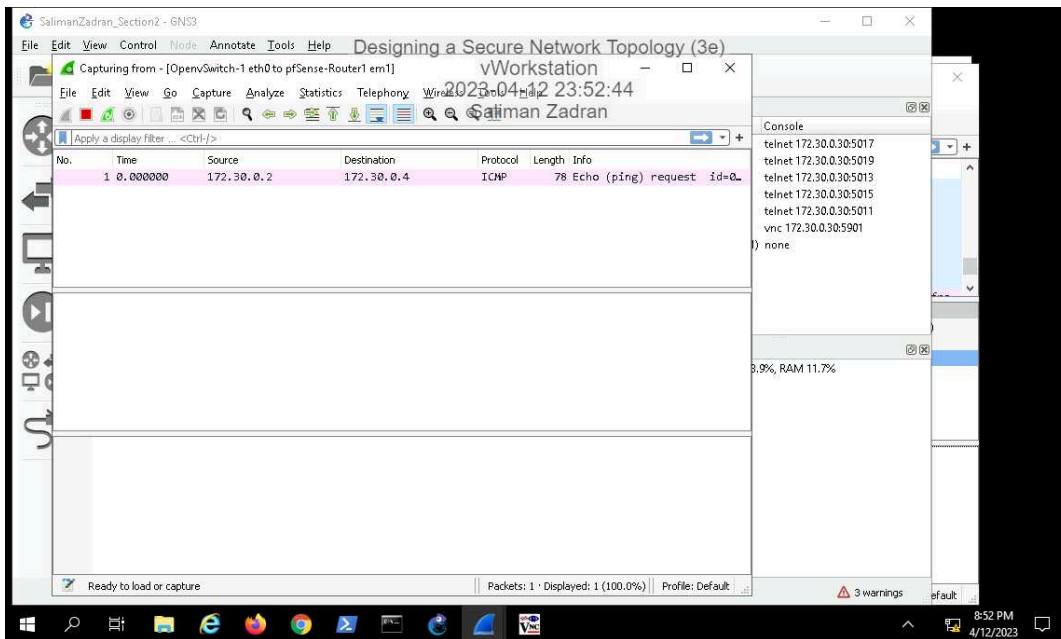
SalimanZadran_Section2 - GNS3

File Edit View Control Node Annotate Tools Help

Designing a Secure Network Topology (3e)
vWorkstation
2023-04-12 23:52:44
Saliman Zadran

Capturing from - [OpenvSwitch-1 eth0 to pfSense-Router1 em1]

File Edit View Go Capture Analyze Statistics Telephony Wireless Tools Help

Apply a display filter ... <Ctrl-/>

| No. | Time | Source | Destination | Protocol | Length | Info |
|---|---|---|---|---|---|---|
| 1 | 0.000000 | 172.30.0.2 | 172.30.0.4 | ICMP | 78 | Echo (ping) request id=0… |

Ready to load or capture

Packets: 1 · Displayed: 1 (100.0%)

Profile: Default

Console
telnet 172.30.0.30:5017
telnet 172.30.0.30:5019
telnet 172.30.0.30:5013
telnet 172.30.0.30:5015
telnet 172.30.0.30:5011
vnc 172.30.0.30:5901
) none

3.9%, RAM 11.7%

3 warnings

efault

8:52 PM
4/12/2023